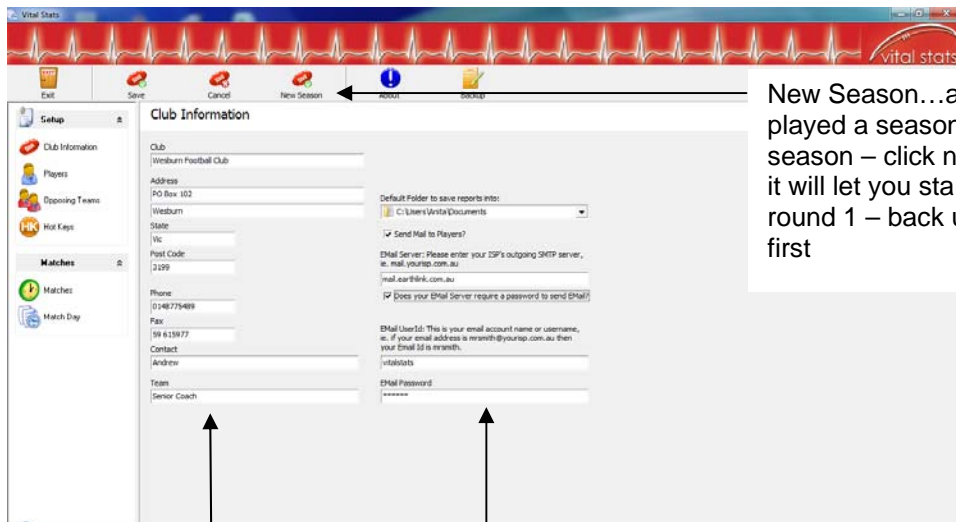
Vital Stats

vital stats

Exit
Save
Cancel
New Season
About
Backup

New Season…a
played a season
season – click n
it will let you sta
round 1 – back u
first

Setup
Club Information
Players
Opposing Teams
Hot Keys
Matches
Matches
Match Day

Club Information

Club
Wesburn Football Club
Address
PO Box 102
Wesburn
State
Vic
Post Code
3199
Phone
0148775489
Fax
59 615977
Contact
Andrew
Team
Senior Coach

Default Folder to save reports into:
C:\Users\Arsta\Documents
Send Mail to Players?
EMail Server: Please enter your ISP's outgoing SMTP server, ie. mail.yourisp.com.au
mail.earthlink.com.au
Does your EMail Server require a password to send EMail?
EMail UserId: This is your email account name or username, ie. if your email address is mrsmith@yourisp.com.au then your Email Id is mrsmith.
vitalstats
EMail Password
******